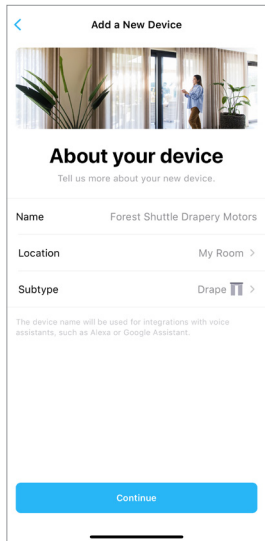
<

Add a New Device

About your device

Tell us more about your new device.

Name Forest Shuttle Drapery Motors

Location My Room >

Subtype Drape >

The device name will be used for integrations with voice assistants, such as Alexa or Google Assistant.

Continue